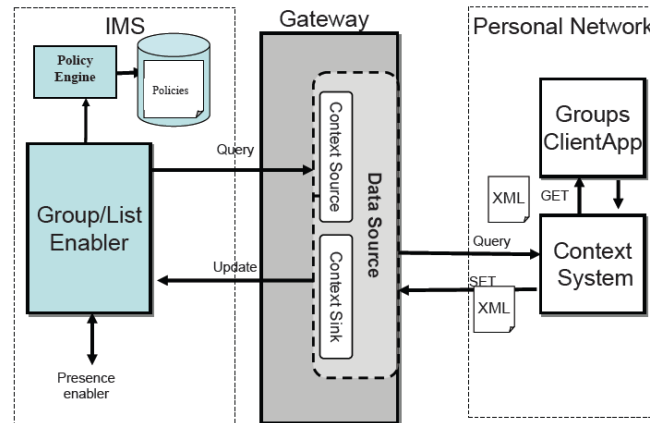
IMS

Gateway

Personal Network

Policy Engine

Policies

Group/List Enabler

Query

Update

Context Source

Context Sink

Data Source

Groups ClientApp

XML

GET

Query

Context System

SET

XML

Presence enabler